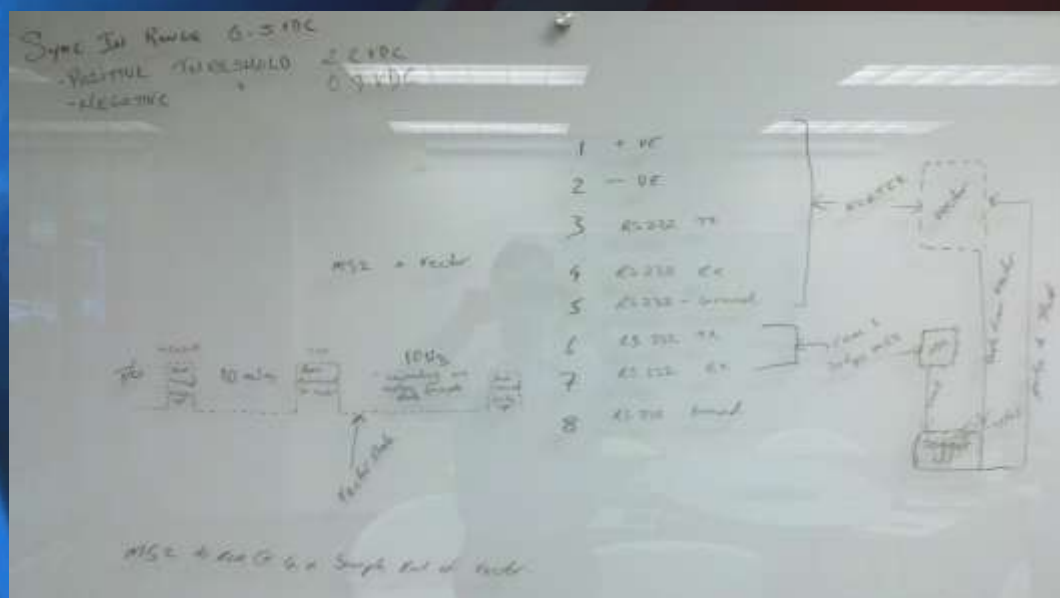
Sync In Range 0-5 VDC
- Positive Threshold ≥ 2 VDC
- Negative 0.8 VDC

1 + VE
2 − VE
3 RS232 TX
4 RS232 RX
5 RS232 - Ground
6 RS 232 TX
7 RS 232 RX
8 RS 232 Ground

MS2 → Feeder

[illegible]

10 m/s

100Hz

Feeder Data

MS2 → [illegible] Sample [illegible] Feeder